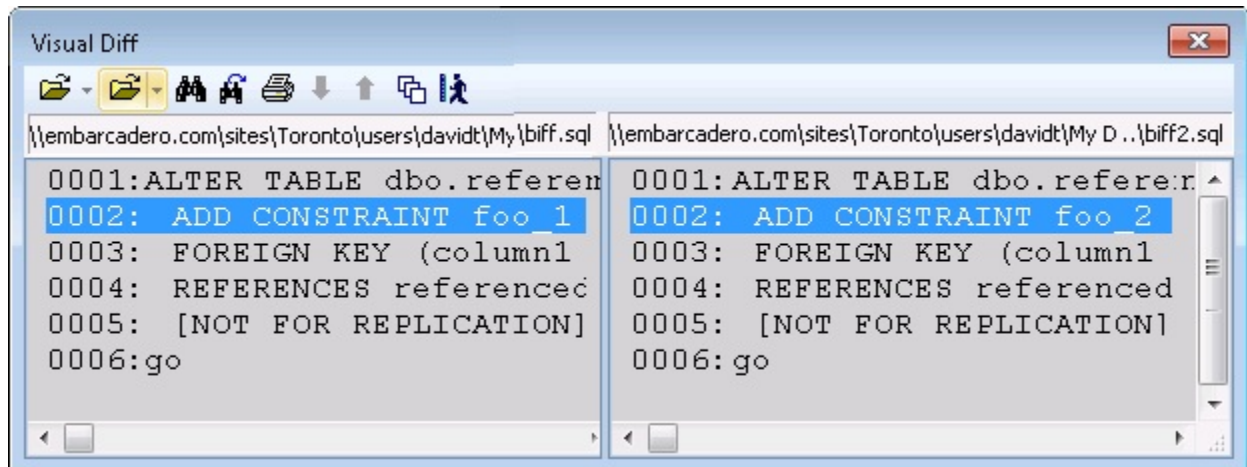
Visual Diff

\\embarcadero.com\sites\Toronto\users\davidt\My\biff.sql

0001:ALTER TABLE dbo.referem
0002: ADD CONSTRAINT foo_1
0003: FOREIGN KEY (column1
0004: REFERENCES referenced
0005: [NOT FOR REPLICATION]
0006:go

\\embarcadero.com\sites\Toronto\users\davidt\My D ..\biff2.sql

0001: ALTER TABLE dbo.referen
0002: ADD CONSTRAINT foo_2
0003: FOREIGN KEY (column1
0004: REFERENCES referenced
0005: [NOT FOR REPLICATION]
0006: go